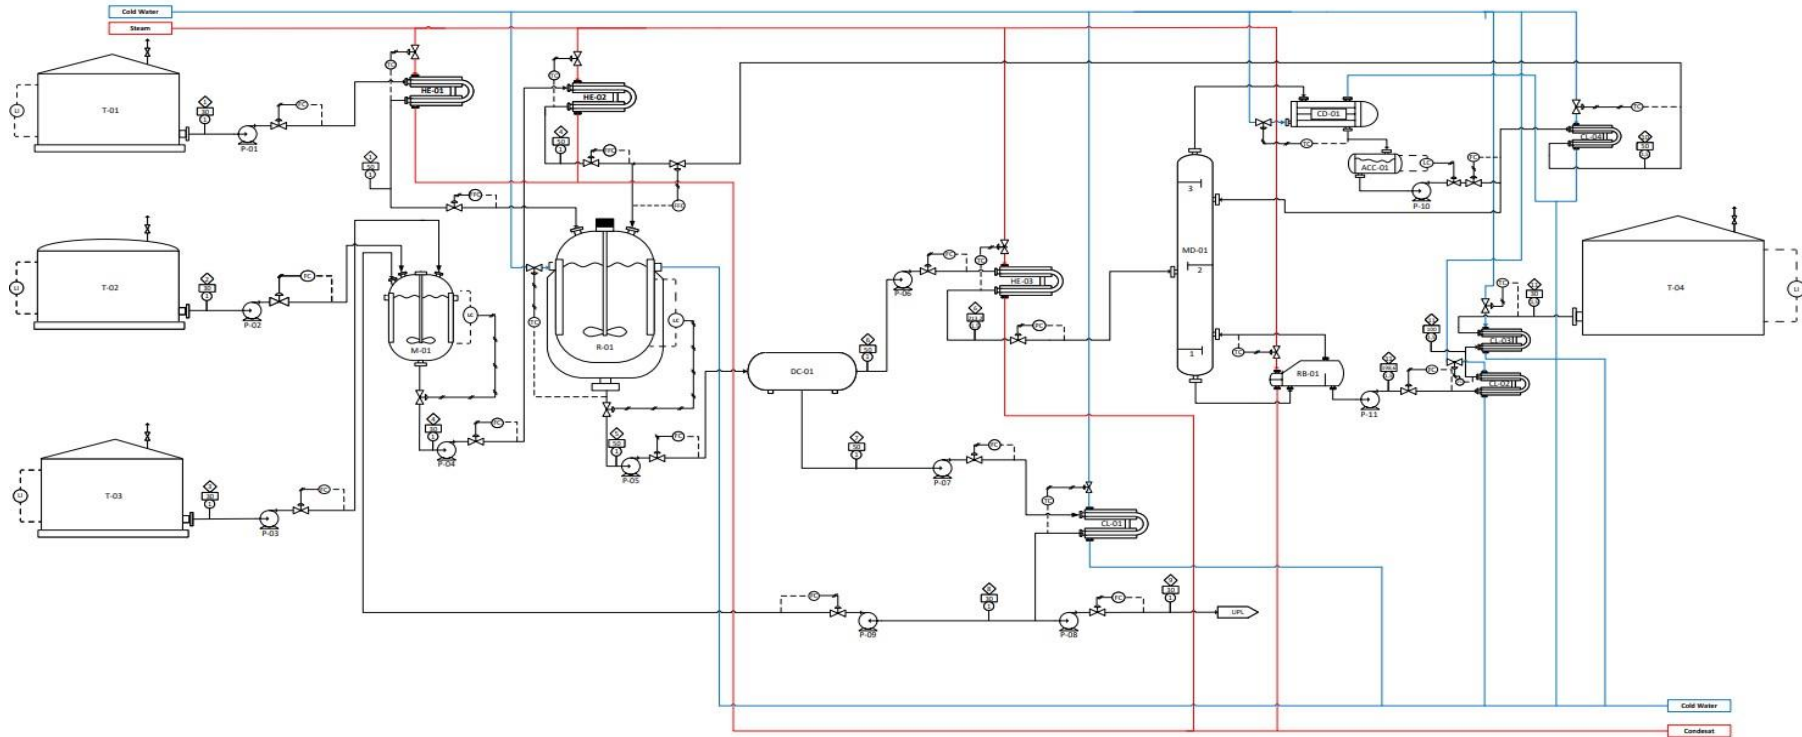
Cold Water
Steam
T-01
LI
P-01
FC
HE-01
TC
HE-02
TC
CD-01
CL-04
T-02
P-02
M-01
LC
R-01
LC
HE-03
P-06
DC-01
MD-01
3
2
1
ACC-01
P-10
RB-01
P-11
T-04
LI
CL-03
CL-02
T-03
P-03
P-04
P-05
P-07
CL-01
P-09
P-08
UPL
Cold Water
Condesat